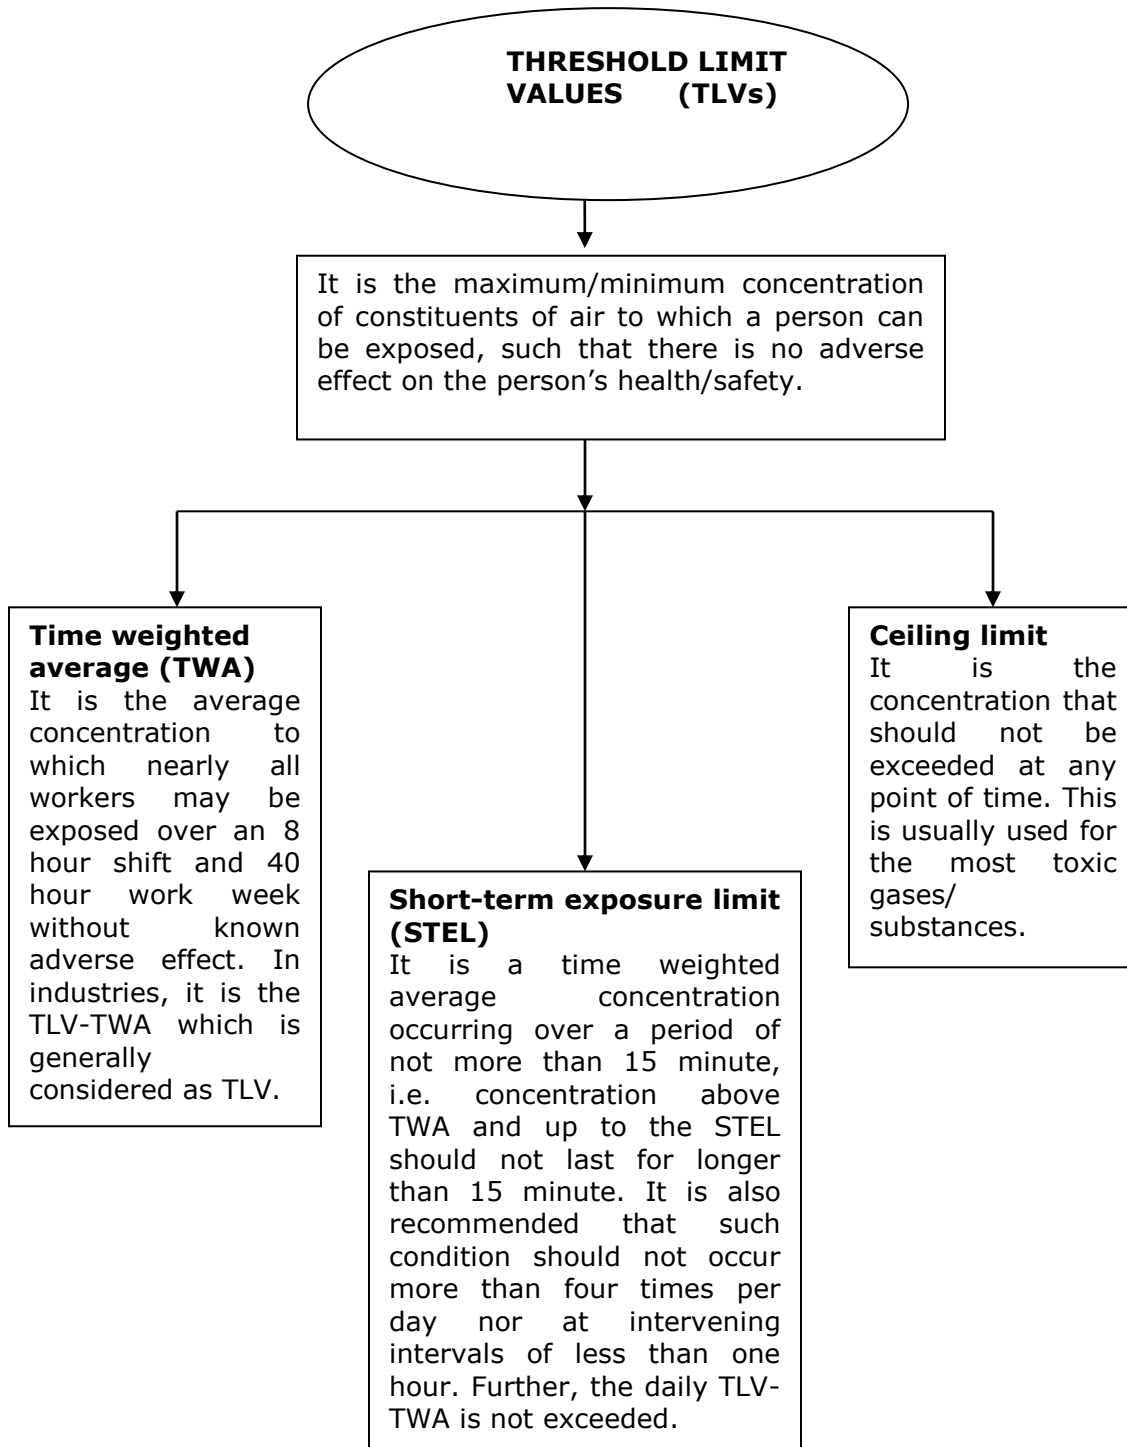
THRESHOLD LIMIT VALUES (TLVs)

It is the maximum/minimum concentration of constituents of air to which a person can be exposed, such that there is no adverse effect on the person's health/safety.

**Time weighted average (TWA)**
It is the average concentration to which nearly all workers may be exposed over an 8 hour shift and 40 hour work week without known adverse effect. In industries, it is the TLV-TWA which is generally considered as TLV.

**Short-term exposure limit (STEL)**
It is a time weighted average concentration occurring over a period of not more than 15 minute, i.e. concentration above TWA and up to the STEL should not last for longer than 15 minute. It is also recommended that such condition should not occur more than four times per day nor at intervening intervals of less than one hour. Further, the daily TLV-TWA is not exceeded.

**Ceiling limit**
It is the concentration that should not be exceeded at any point of time. This is usually used for the most toxic gases/ substances.